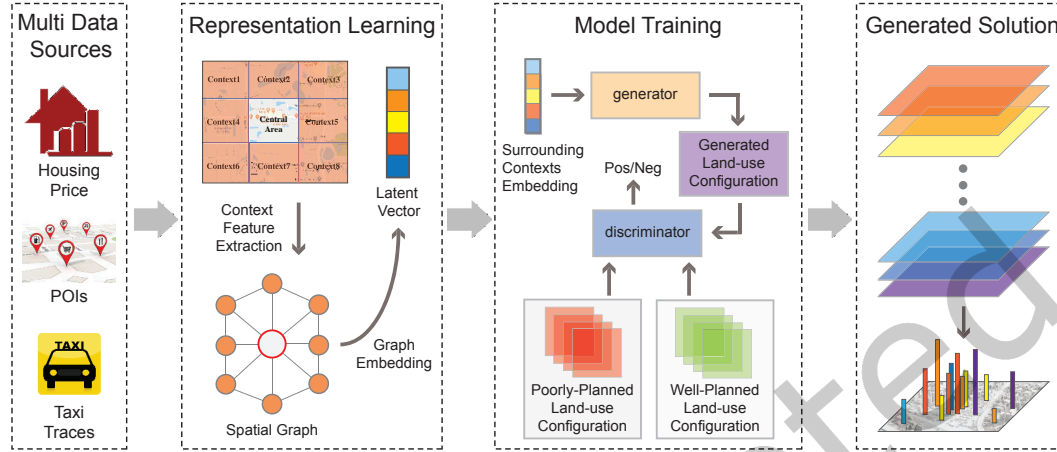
Multi Data Sources

Housing Price

POIs

TAXI

Taxi Traces

Representation Learning

Context1
Context2
Context3
Context4
Central Area
Context5
Context6
Context7
Context8

Latent Vector

Context Feature Extraction

Graph Embedding

Spatial Graph

Model Training

Surrounding Contexts Embedding

generator

Generated Land-use Configuration

Pos/Neg

discriminator

Poorly-Planned Land-use Configuration

Well-Planned Land-use Configuration

Generated Solution